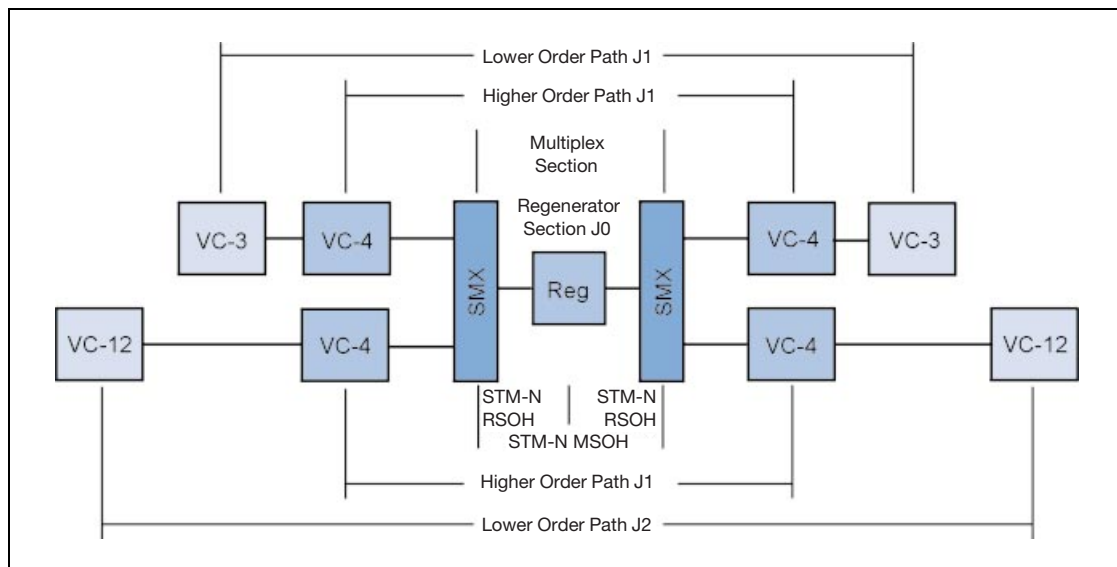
Lower Order Path J1

Higher Order Path J1

Multiplex Section

Regenerator Section J0

VC-3
VC-4
SMX
Reg
SMX
VC-4
VC-3

VC-12
VC-4
VC-4
VC-12

STM-N RSOH
STM-N RSOH
STM-N MSOH

Higher Order Path J1

Lower Order Path J2